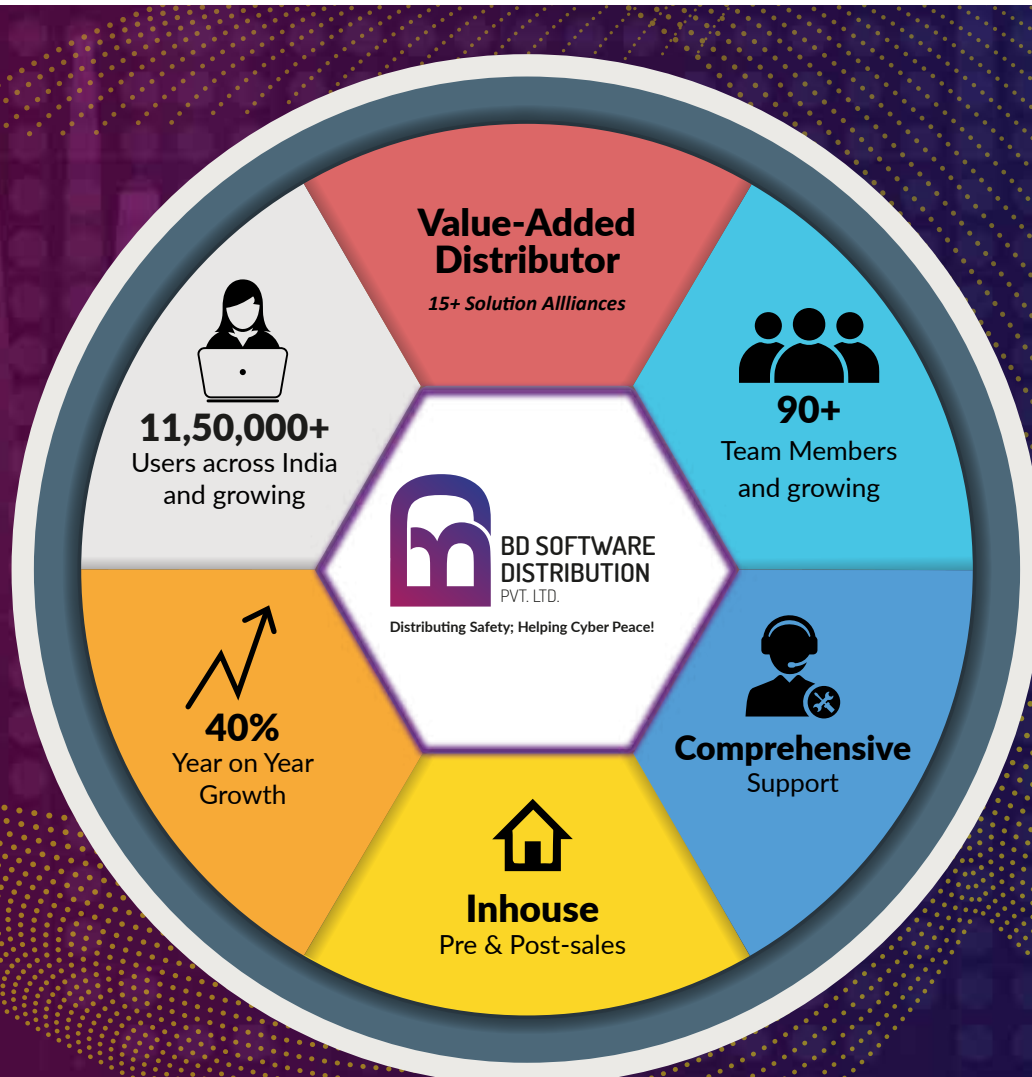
Value-Added Distributor
15+ Solution Allliances

90+
Team Members and growing

Comprehensive
Support

Inhouse
Pre & Post-sales

40%
Year on Year Growth

11,50,000+
Users across India and growing

BD SOFTWARE DISTRIBUTION PVT. LTD.
Distributing Safety; Helping Cyber Peace!